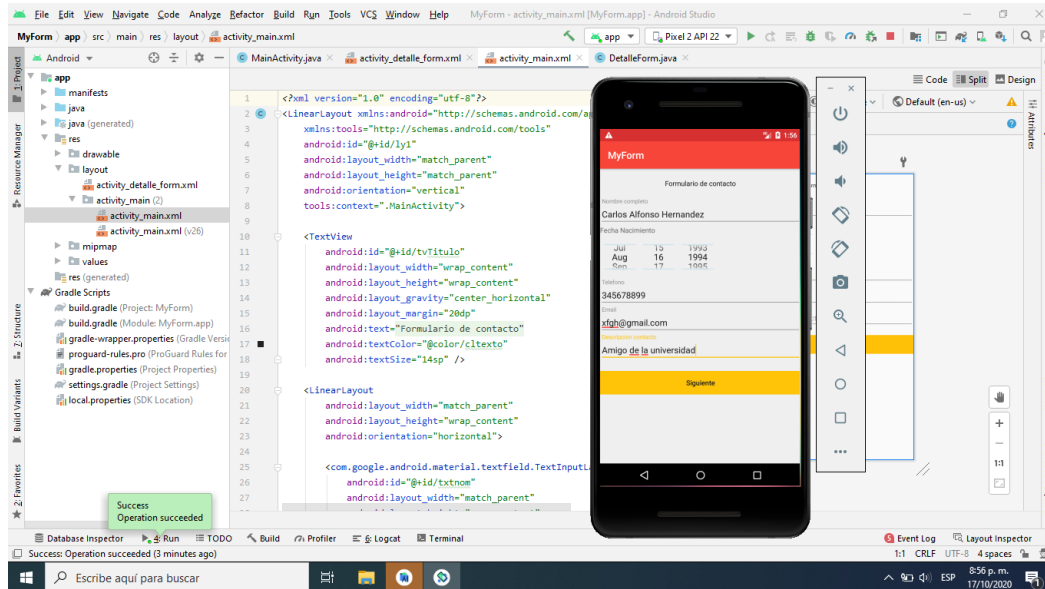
File Edit View Navigate Code Analyze Refactor Build Run Tools VCS Window Help MyForm - activity_main.xml [MyForm.app] - Android Studio

MyForm app src main res layout activity_main.xml

app Pixel 2 API 22

Android

MainActivity.java activity_detalle_form.xml activity_main.xml DetalleForm.java

Code Split Design

1: Project

app
manifests
java
java (generated)
res
drawable
layout
activity_detalle_form.xml
activity_main (2)
activity_main.xml
activity_main.xml (v26)
mipmap
values
res (generated)
Gradle Scripts
build.gradle (Project: MyForm)
build.gradle (Module: MyForm.app)
gradle-wrapper.properties (Gradle Versi
proguard-rules.pro (ProGuard Rules for
gradle.properties (Project Properties)
settings.gradle (Project Settings)
local.properties (SDK Location)

Resource Manager
Z: Structure
Build Variants
2: Favorites

1 <?xml version="1.0" encoding="utf-8"?>
2 <LinearLayout xmlns:android="http://schemas.android.com/ap
3 xmlns:tools="http://schemas.android.com/tools"
4 android:id="@+id/ly1"
5 android:layout_width="match_parent"
6 android:layout_height="match_parent"
7 android:orientation="vertical"
8 tools:context=".MainActivity">
9
10 <TextView
11 android:id="@+id/tvTitulo"
12 android:layout_width="wrap_content"
13 android:layout_height="wrap_content"
14 android:layout_gravity="center_horizontal"
15 android:layout_margin="20dp"
16 android:text="Formulario de contacto"
17 android:textColor="@color/cltexto"
18 android:textSize="14sp" />
19
20 <LinearLayout
21 android:layout_width="match_parent"
22 android:layout_height="wrap_content"
23 android:orientation="horizontal">
24
25
26 <com.google.android.material.textfield.TextInputLa
27 android:id="@+id/txtnom"
28 android:layout_width="match_parent"

1:56
MyForm
Formulario de contacto
Nombre completo
Carlos Alfonso Hernandez
Fecha Nacimiento
Jul 15 1993
Aug 16 1994
Sep 17 1995
Telefono
345678899
Email
xfgh@gmail.com
Descripcion contacto
Amigo de la universidad
Siguiente

Default (en-us)

Attributes

Success
Operation succeeded

Database Inspector 4: Run TODO Build Profiler 6: Logcat Terminal Event Log Layout Inspector

Success: Operation succeeded (3 minutes ago)

1:1 CRLF UTF-8 4 spaces

Escribe aquí para buscar

ESP 8:56 p. m. 17/10/2020